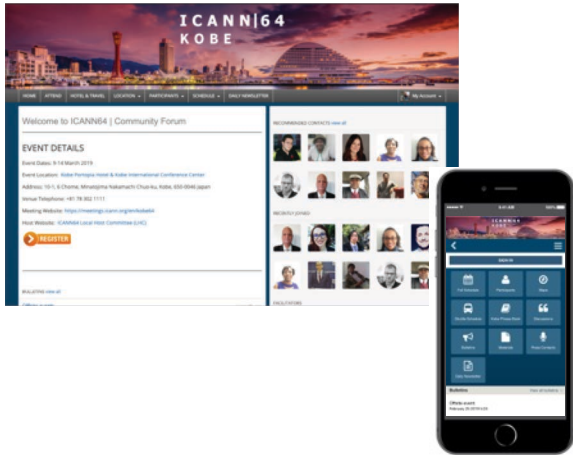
ICANN|64
KOBE

HOME ATTEND HOTEL & TRAVEL LOCATION PARTICIPANTS SCHEDULE DAILY NEWSLETTER My Account

Welcome to ICANN64 | Community Forum

EVENT DETAILS

Event Dates: 9-14 March 2019

Event Location: Kobe Portopia Hotel & Kobe International Conference Center

Address: 10-1, 6 Chome, Minatojima Nakamachi Chuo-ku, Kobe, 650-0046 Japan

Venue Telephone: +81 78 302 1111

Meeting Website: https://meetings.icann.org/en/kobe64

Host Website: ICANN64 Local Host Committee (LHC)

REGISTER

BULLETINS view all

RECOMMENDED CONTACTS view all

RECENTLY JOINED

FACILITATORS

ICANN64 KOBE

SIGN IN

Full Schedule
Participants
Maps
Shuttle Schedule
Kobe Photo Album
Discussions
Bulletins
Materials
Press Contacts
Daily Newsletter

Bulletins View all bulletins

Offsite event
February 26 2019 4:00